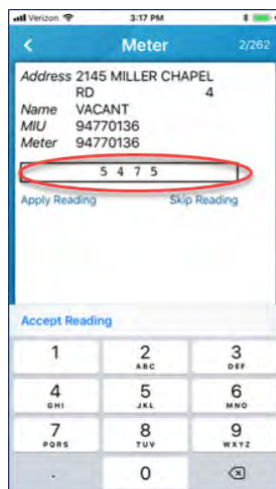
Verizon 3:17 PM

<
Meter
2/262

Address 2145 MILLER CHAPEL RD 4
Name VACANT
MIU 94770136
Meter 94770136

5 4 7 5

Apply Reading
Skip Reading

Accept Reading

1
2 ABC
3 DEF
4 GHI
5 JKL
6 MNO
7 PQRS
8 TUV
9 WXYZ
.
0